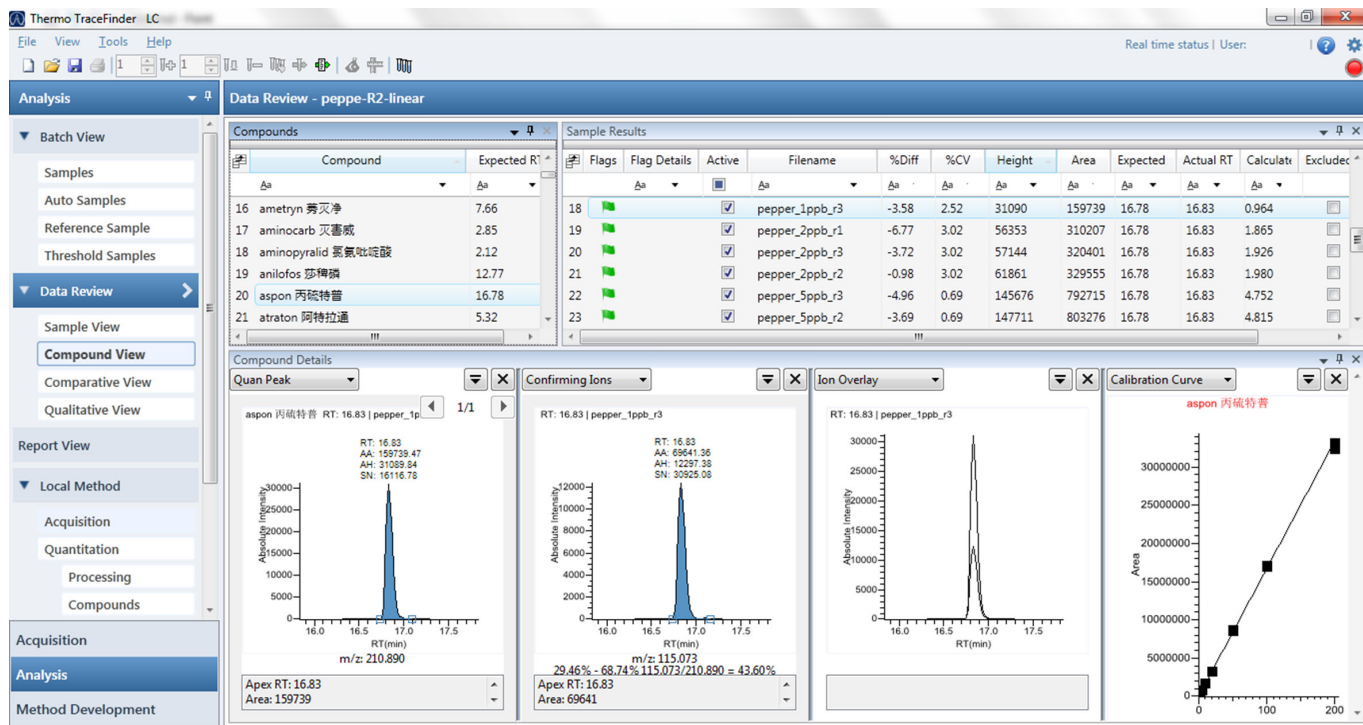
Thermo TraceFinder LC

File View Tools Help

Real time status | User:

Analysis

Data Review - peppe-R2-linear

Batch View
Samples
Auto Samples
Reference Sample
Threshold Samples
Data Review
Sample View
Compound View
Comparative View
Qualitative View
Report View
Local Method
Acquisition
Quantitation
Processing
Compounds
Acquisition
Analysis
Method Development

Compounds

| | Compound | Expected RT |
|---|---|---|
| | Aa | Aa |
| 16 | ametryn 莠灭净 | 7.66 |
| 17 | aminocarb 灭害威 | 2.85 |
| 18 | aminopyralid 氯氨吡啶酸 | 2.12 |
| 19 | anilofos 莎稗磷 | 12.77 |
| 20 | aspon 丙硫特普 | 16.78 |
| 21 | atraton 阿特拉通 | 5.32 |

Sample Results

| | Flags | Flag Details | Active | Filename | %Diff | %CV | Height | Area | Expected | Actual RT | Calculate | Excluded |
|---|---|---|---|---|---|---|---|---|---|---|---|---|
| | Aa | | | Aa | Aa | Aa | Aa | Aa | Aa | Aa | Aa | |
| 18 | | | ☑ | pepper_1ppb_r3 | -3.58 | 2.52 | 31090 | 159739 | 16.78 | 16.83 | 0.964 | ☐ |
| 19 | | | ☑ | pepper_2ppb_r1 | -6.77 | 3.02 | 56353 | 310207 | 16.78 | 16.83 | 1.865 | ☐ |
| 20 | | | ☑ | pepper_2ppb_r3 | -3.72 | 3.02 | 57144 | 320401 | 16.78 | 16.83 | 1.926 | ☐ |
| 21 | | | ☑ | pepper_2ppb_r2 | -0.98 | 3.02 | 61861 | 329555 | 16.78 | 16.83 | 1.980 | ☐ |
| 22 | | | ☑ | pepper_5ppb_r3 | -4.96 | 0.69 | 145676 | 792715 | 16.78 | 16.83 | 4.752 | ☐ |
| 23 | | | ☑ | pepper_5ppb_r2 | -3.69 | 0.69 | 147711 | 803276 | 16.78 | 16.83 | 4.815 | ☐ |

Compound Details

Quan Peak
aspon 丙硫特普 RT: 16.83 | pepper_1p
1/1
RT: 16.83
AA: 159739.47
AH: 31089.84
SN: 16116.78
Absolute Intensity
30000
25000
20000
15000
10000
5000
0
16.0 16.5 17.0 17.5
RT(min)
m/z: 210.890
Apex RT: 16.83
Area: 159739

Confirming Ions
RT: 16.83 | pepper_1ppb_r3
RT: 16.83
AA: 69641.36
AH: 12297.38
SN: 30925.08
Absolute Intensity
12000
10000
8000
6000
4000
2000
0
16.0 16.5 17.0 17.5
RT(min)
m/z: 115.073
29.46% - 68.74% 115.073/210.890 = 43.60%
Apex RT: 16.83
Area: 69641

Ion Overlay
RT: 16.83 | pepper_1ppb_r3
Absolute Intensity
30000
25000
20000
15000
10000
5000
0
16.0 16.5 17.0 17.5
RT(min)

Calibration Curve
aspon 丙硫特普
Area
30000000
25000000
20000000
15000000
10000000
5000000
0
0 100 200